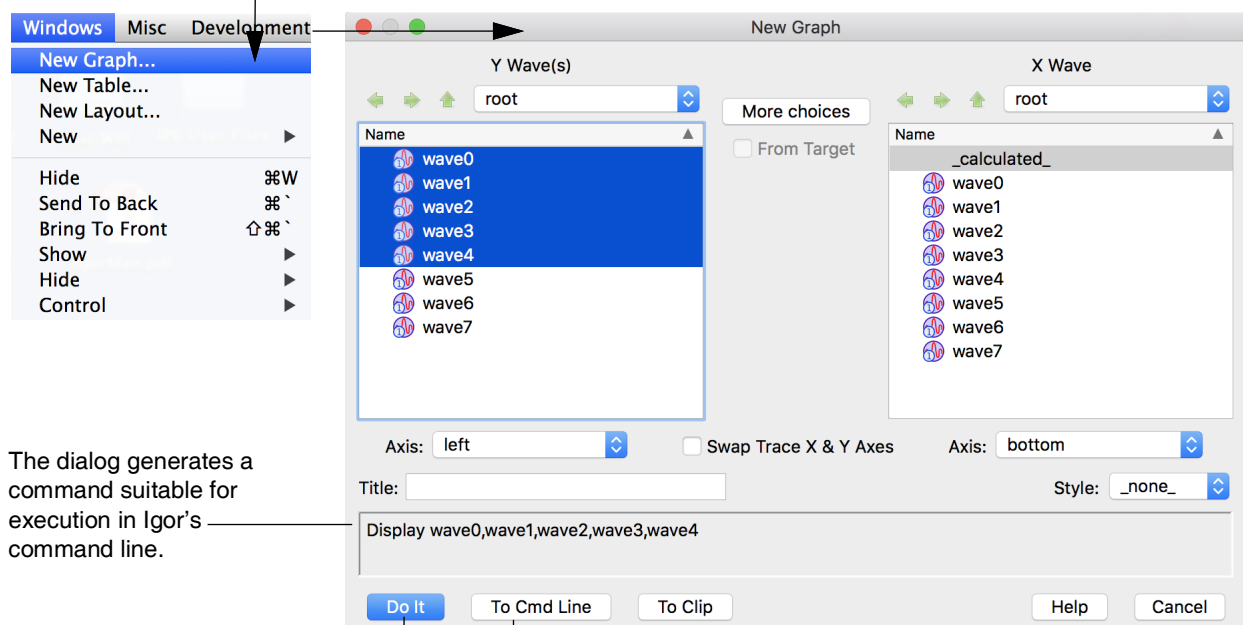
Windows Misc Development

New Graph...
New Table...
New Layout...
New ▶

Hide ⌘W
Send To Back ⌘`
Bring To Front ⇧⌘`
Show ▶
Hide ▶
Control ▶

New Graph

Y Wave(s)

root

Name

wave0
wave1
wave2
wave3
wave4
wave5
wave6
wave7

More choices

From Target

X Wave

root

Name

_calculated_
wave0
wave1
wave2
wave3
wave4
wave5
wave6
wave7

Axis: left

Swap Trace X & Y Axes

Axis: bottom

The dialog generates a command suitable for execution in Igor's command line.

Title:

Style: _none_

Display wave0,wave1,wave2,wave3,wave4

Do It

To Cmd Line

To Clip

Help

Cancel